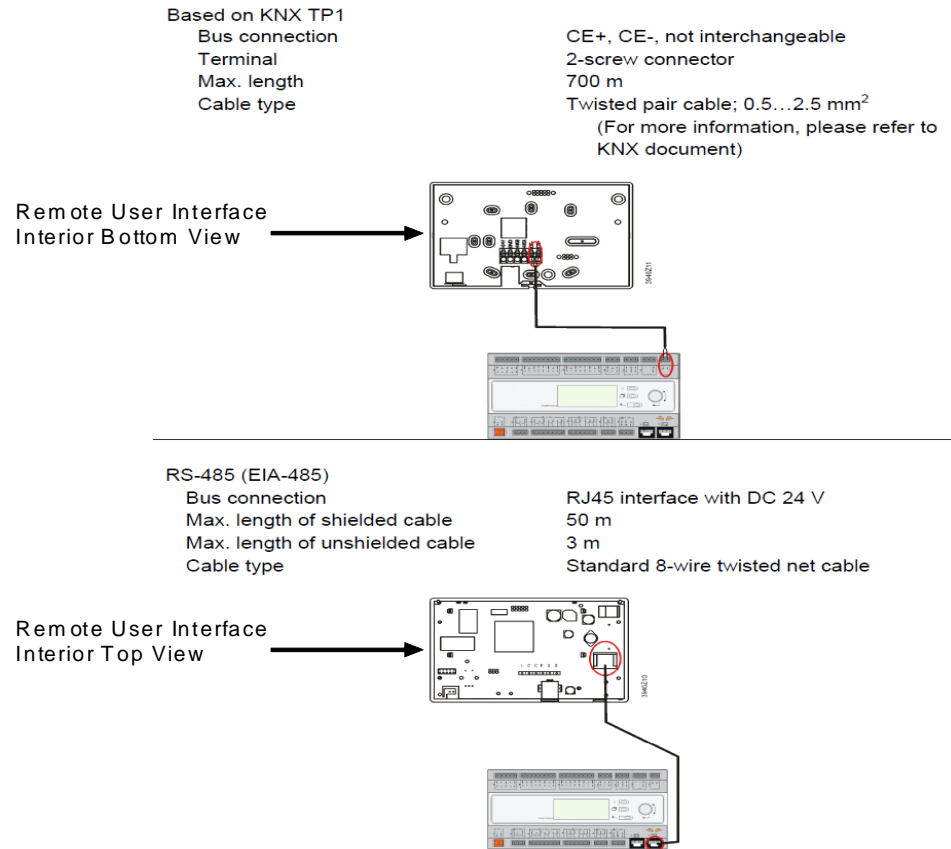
Based on KNX TP1

| | |
|---|---|
| Bus connection | CE+, CE-, not interchangeable |
| Terminal | 2-screw connector |
| Max. length | 700 m |
| Cable type | Twisted pair cable; 0.5…2.5 mm$^2$ (For more information, please refer to KNX document) |

Remote User Interface Interior Bottom View

3946Z11

RS-485 (EIA-485)

| | |
|---|---|
| Bus connection | RJ45 interface with DC 24 V |
| Max. length of shielded cable | 50 m |
| Max. length of unshielded cable | 3 m |
| Cable type | Standard 8-wire twisted net cable |

Remote User Interface Interior Top View

3946Z10